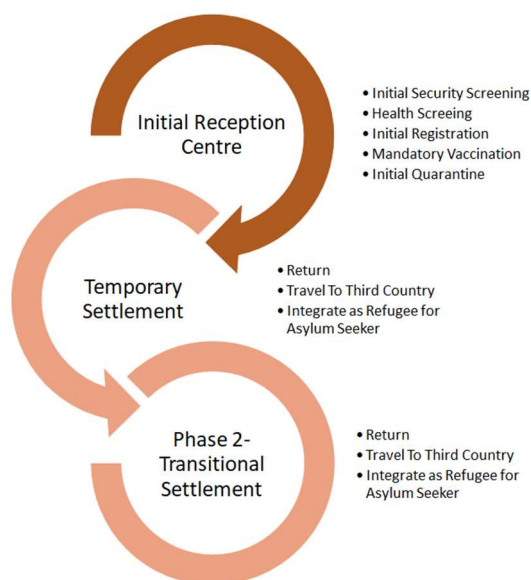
Initial Reception Centre

- Initial Security Screening
- Health Screeing
- Initial Registration
- Mandatory Vaccination
- Initial Quarantine

Temporary Settlement

- Return
- Travel To Third Country
- Integrate as Refugee for Asylum Seeker

Phase 2- Transitional Settlement

- Return
- Travel To Third Country
- Integrate as Refugee for Asylum Seeker